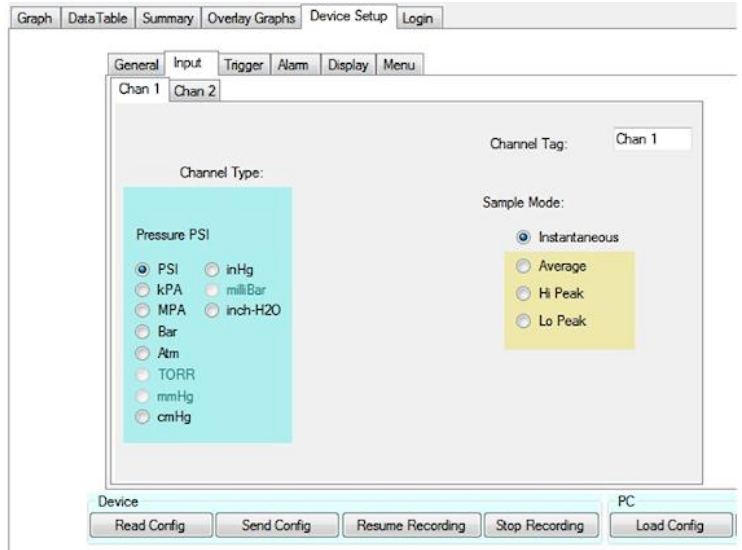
Graph | DataTable | Summary | Overlay Graphs | Device Setup | Login

General | Input | Trigger | Alarm | Display | Menu

Chan 1 | Chan 2

Channel Tag: Chan 1

Channel Type:

Pressure PSI

PSI
kPA
MPA
Bar
Atm
TORR
mmHg
cmHg
inHg
milliBar
inch-H2O

Sample Mode:

Instantaneous
Average
Hi Peak
Lo Peak

Device

Read Config | Send Config | Resume Recording | Stop Recording

PC

Load Config